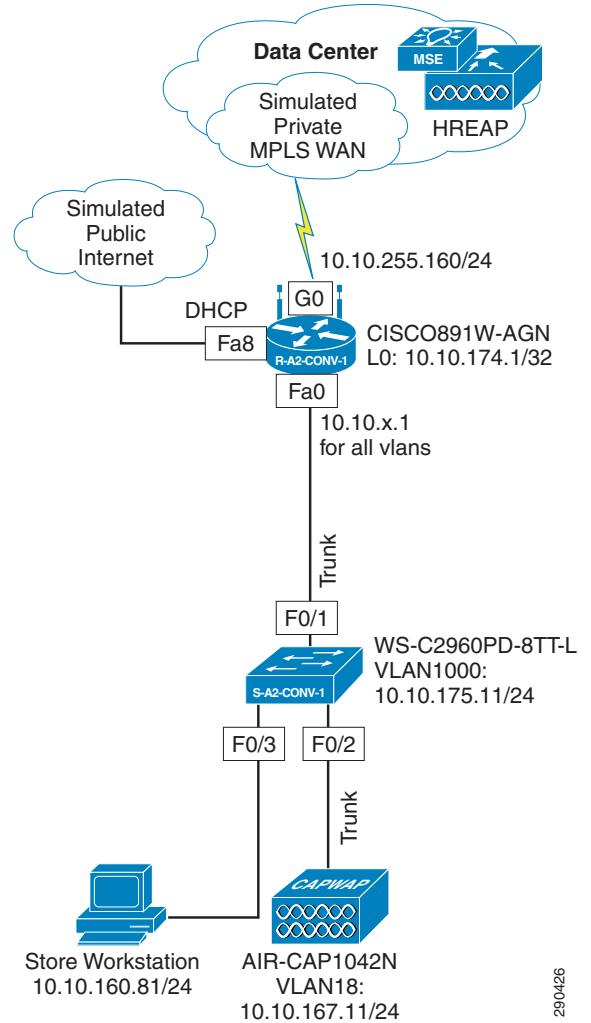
Data Center

MSE

Simulated Private MPLS WAN

HREAP

Simulated Public Internet

10.10.255.160/24

G0

DHCP

Fa8

R-A2-CONV-1

CISCO891W-AGN
L0: 10.10.174.1/32

Fa0

10.10.x.1
for all vlans

Trunk

F0/1

WS-C2960PD-8TT-L
VLAN1000:
10.10.175.11/24

S-A2-CONV-1

F0/3

F0/2

Trunk

CAPWAP

Store Workstation
10.10.160.81/24

AIR-CAP1042N
VLAN18:
10.10.167.11/24

290426